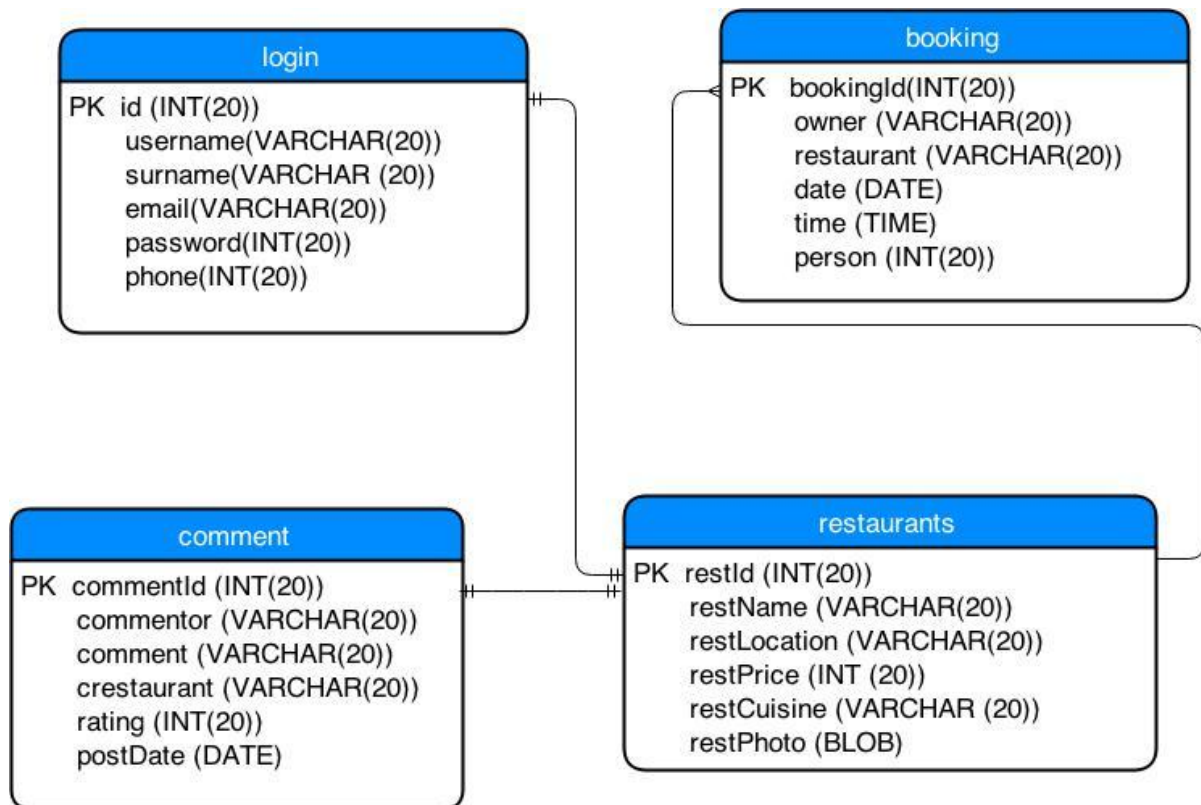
login

PK id (INT(20))
username(VARCHAR(20))
surname(VARCHAR (20))
email(VARCHAR(20))
password(INT(20))
phone(INT(20))

booking

PK bookingId(INT(20))
owner (VARCHAR(20))
restaurant (VARCHAR(20))
date (DATE)
time (TIME)
person (INT(20))

comment

PK commentId (INT(20))
commentor (VARCHAR(20))
comment (VARCHAR(20))
crestaurant (VARCHAR(20))
rating (INT(20))
postDate (DATE)

restaurants

PK restId (INT(20))
restName (VARCHAR(20))
restLocation (VARCHAR(20))
restPrice (INT (20))
restCuisine (VARCHAR (20))
restPhoto (BLOB)